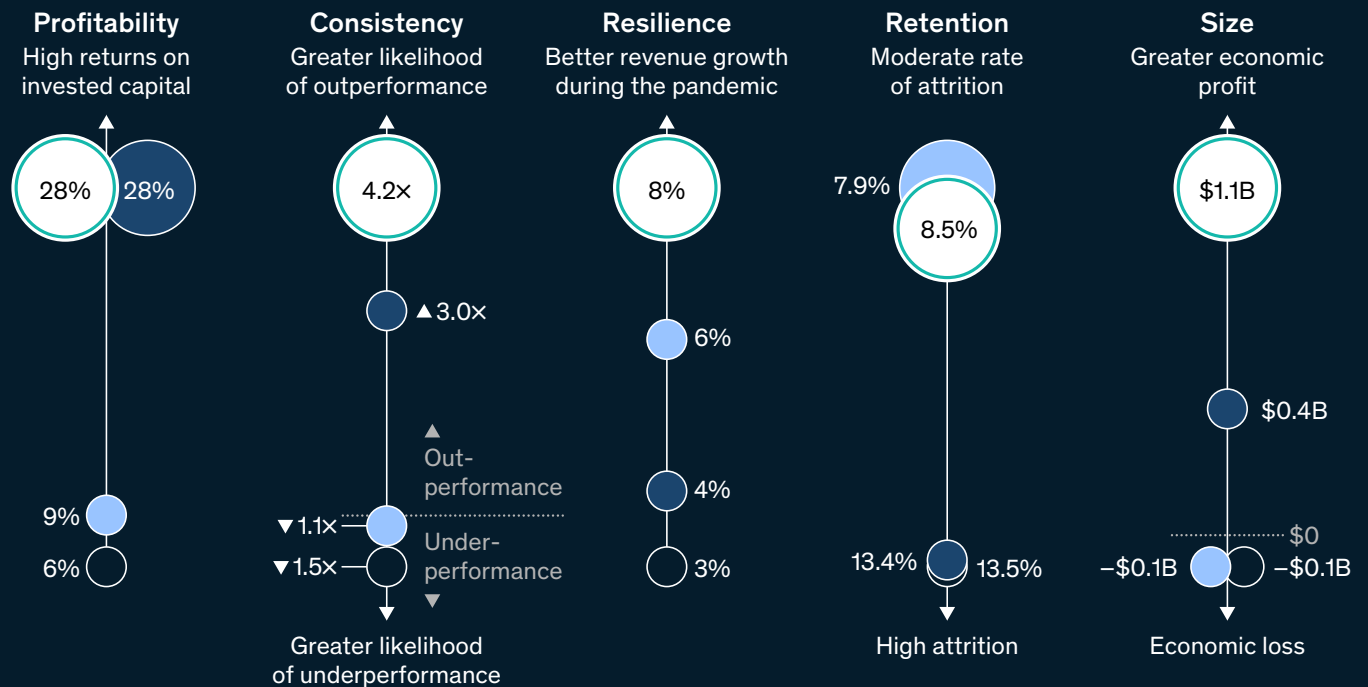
Profitability
High returns on invested capital

28% 28%

9%
6%

Consistency
Greater likelihood of outperformance

4.2×

▲3.0×

▲
Out-performance

▼1.1×
▼1.5×

Under-performance
▼

Greater likelihood of underperformance

Resilience
Better revenue growth during the pandemic

8%

6%

4%

3%

Retention
Moderate rate of attrition

7.9%
8.5%

13.4% 13.5%

High attrition

Size
Greater economic profit

$1.1B

$0.4B

$0

–$0.1B –$0.1B

Economic loss